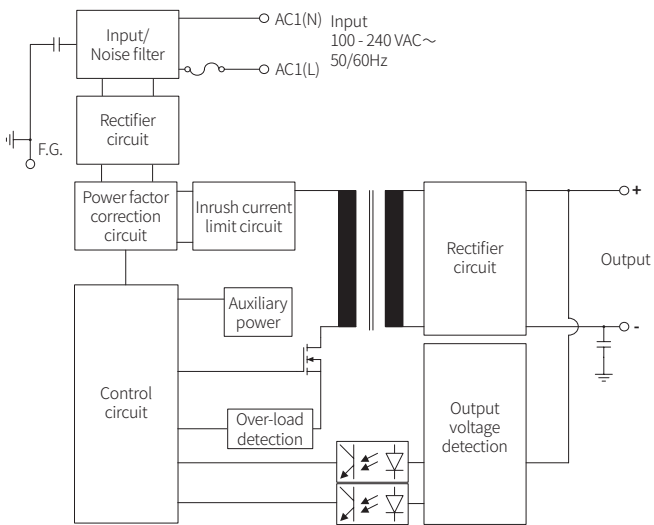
Input/
Noise filter

AC1(N)

AC1(L)

Input
100 - 240 VAC～
50/60Hz

Rectifier
circuit

F.G.

Power factor
correction
circuit

Inrush current
limit circuit

Rectifier
circuit

+

Output

-

Auxiliary
power

Control
circuit

Over-load
detection

Output
voltage
detection